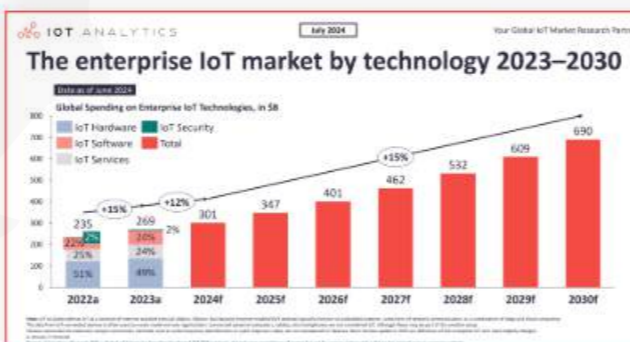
IOT ANALYTICS

July 2024

Your Global IoT Market Research Partn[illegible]

The enterprise IoT market by technology 2023–2030

Data as of June 2024

Global Spending on Enterprise IoT Technologies, in $B

IoT Hardware
IoT Software
IoT Services
IoT Security
Total

800
700
600
500
400
300
200
100
0

235
22%
2%
25%
51%

269
20%
2%
24%
49%

+15%
+12%
+15%

301
347
401
462
532
609
690

2022a
2023a
2024f
2025f
2026f
2027f
2028f
2029f
2030f

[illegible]